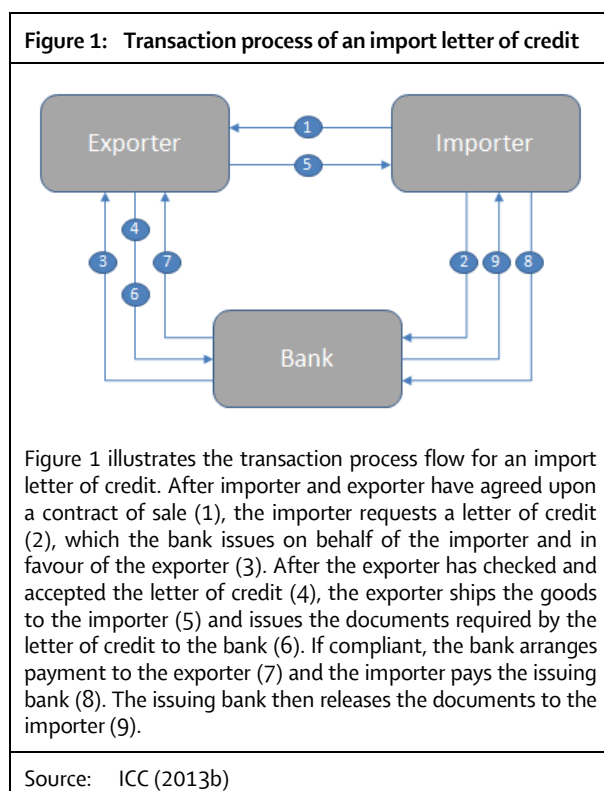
Figure 1: Transaction process of an import letter of credit

Exporter

Importer

1

5

4

3

7

6

2

9

8

Bank

Figure 1 illustrates the transaction process flow for an import letter of credit. After importer and exporter have agreed upon a contract of sale (1), the importer requests a letter of credit (2), which the bank issues on behalf of the importer and in favour of the exporter (3). After the exporter has checked and accepted the letter of credit (4), the exporter ships the goods to the importer (5) and issues the documents required by the letter of credit to the bank (6). If compliant, the bank arranges payment to the exporter (7) and the importer pays the issuing bank (8). The issuing bank then releases the documents to the importer (9).

Source: ICC (2013b)